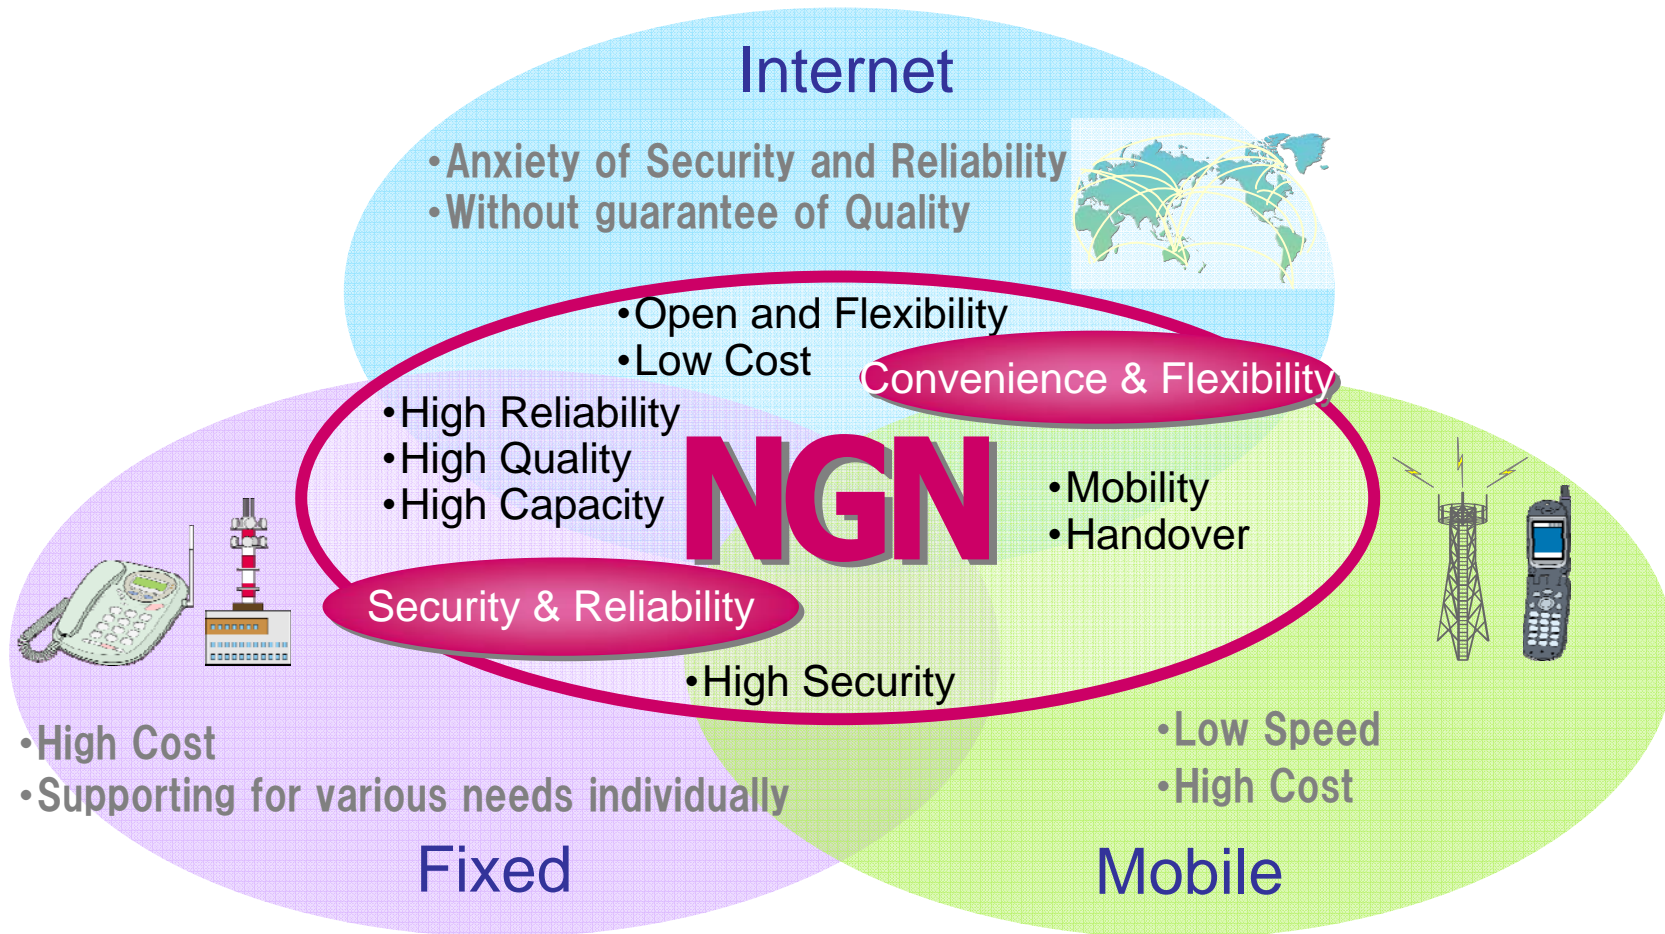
Internet

•Anxiety of Security and Reliability
•Without guarantee of Quality

•Open and Flexibility
•Low Cost

Convenience & Flexibility

•High Reliability
•High Quality
•High Capacity

NGN

•Mobility
•Handover

Security & Reliability

•High Security

•High Cost
•Supporting for various needs individually

Fixed

•Low Speed
•High Cost

Mobile